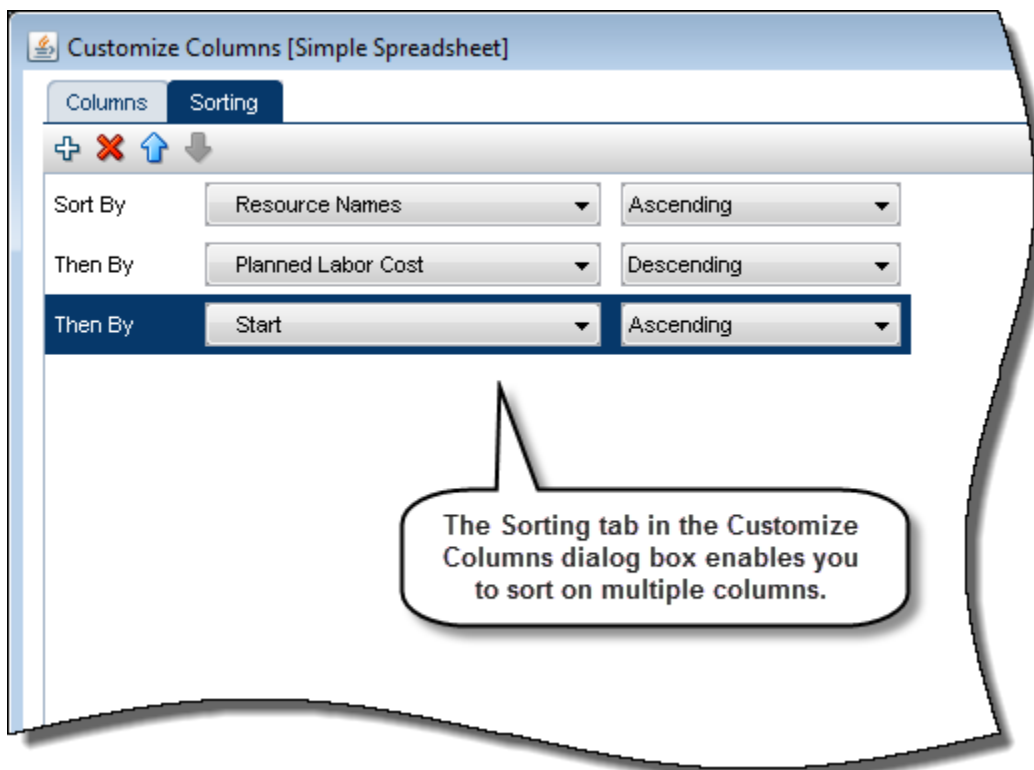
Customize Columns [Simple Spreadsheet]

Columns Sorting

Sort By Resource Names Ascending

Then By Planned Labor Cost Descending

Then By Start Ascending

The Sorting tab in the Customize Columns dialog box enables you to sort on multiple columns.